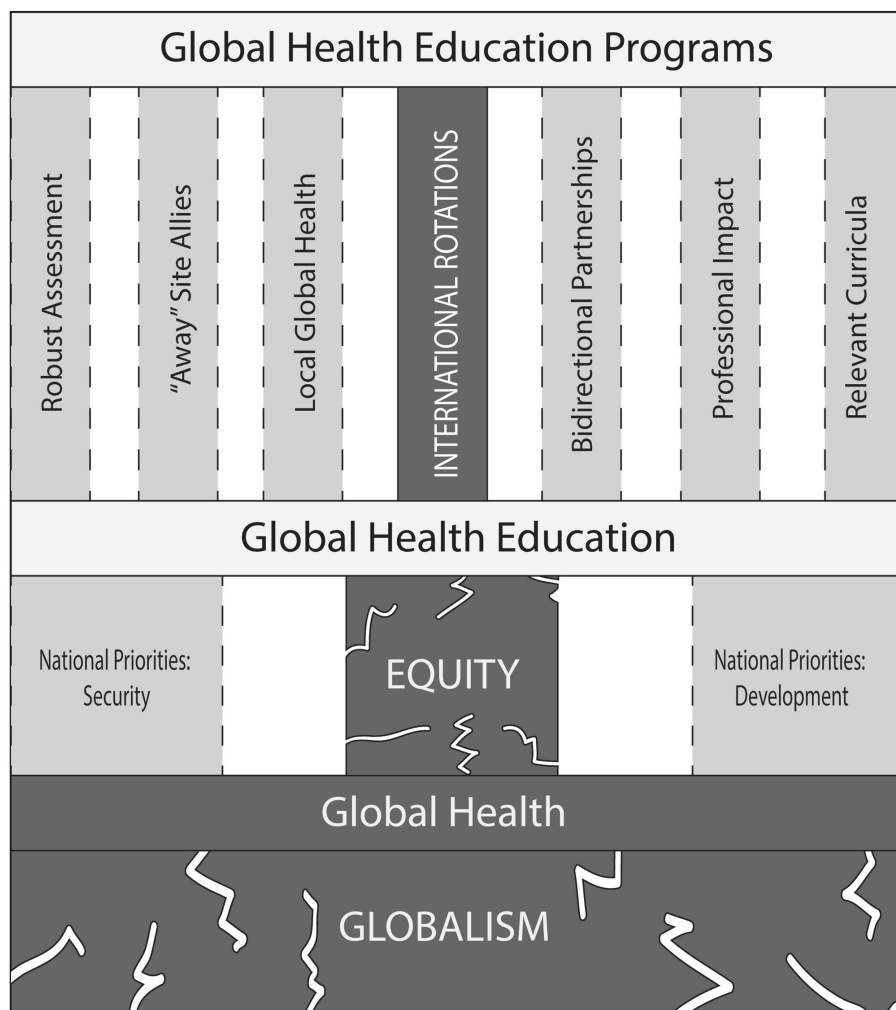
Global Health Education Programs

Robust Assessment

"Away" Site Allies

Local Global Health

INTERNATIONAL ROTATIONS

Bidirectional Partnerships

Professional Impact

Relevant Curricula

Global Health Education

National Priorities: Security

EQUITY

National Priorities: Development

Global Health

GLOBALISM